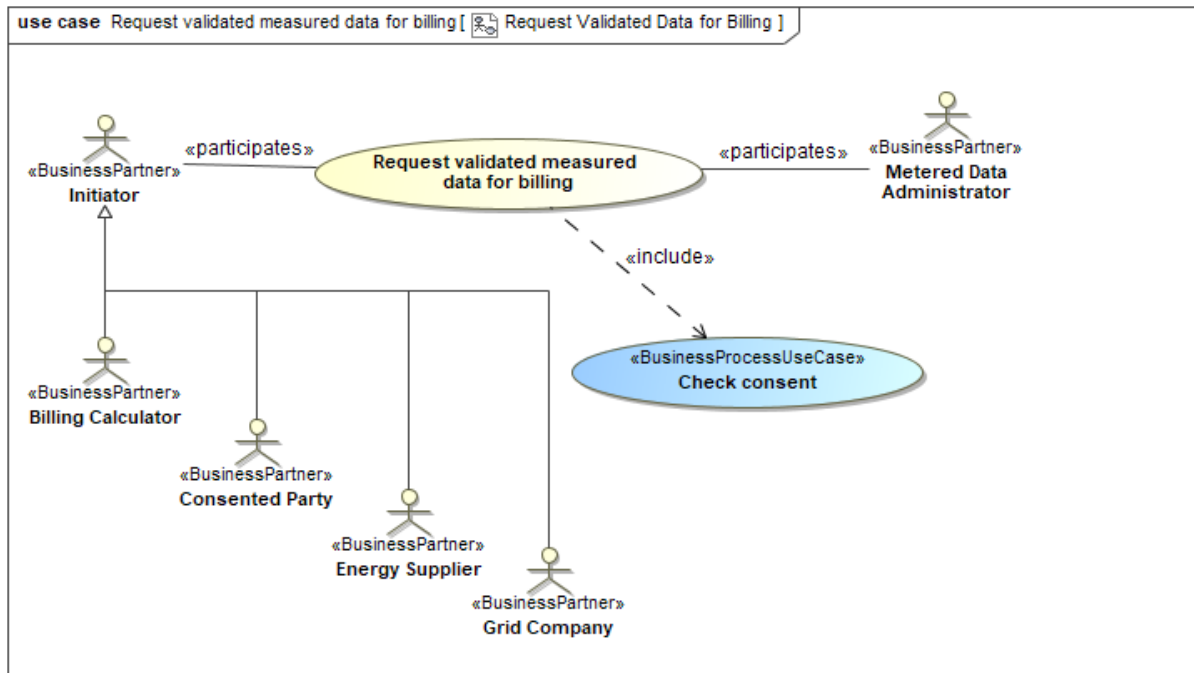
use case Request validated measured data for billing [ Request Validated Data for Billing ]

«BusinessPartner»
Initiator

«participates»

Request validated measured data for billing

«participates»

«BusinessPartner»
Metered Data Administrator

«include»

«BusinessProcessUseCase»
Check consent

«BusinessPartner»
Billing Calculator

«BusinessPartner»
Consented Party

«BusinessPartner»
Energy Supplier

«BusinessPartner»
Grid Company